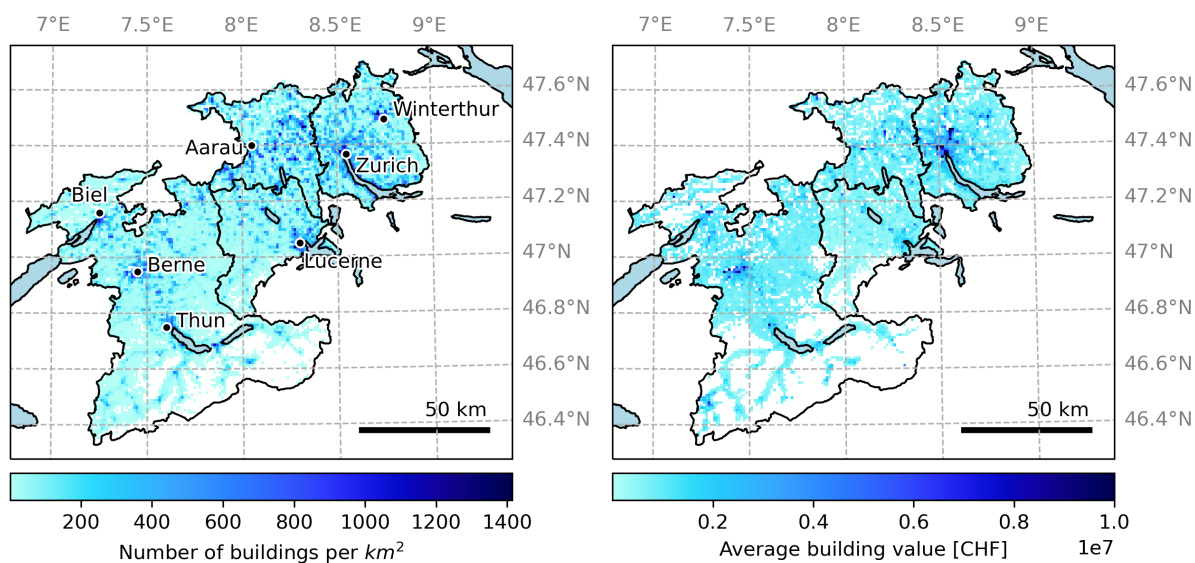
7°E 7.5°E 8°E 8.5°E 9°E

47.6°N
47.4°N
47.2°N
47°N
46.8°N
46.6°N
46.4°N

Winterthur
Aarau
Zurich
Biel
Lucerne
Berne
Thun

50 km

200 400 600 800 1000 1200 1400

Number of buildings per $km^2$

7°E 7.5°E 8°E 8.5°E 9°E

47.6°N
47.4°N
47.2°N
47°N
46.8°N
46.6°N
46.4°N

50 km

0.2 0.4 0.6 0.8 1.0

1e7

Average building value [CHF]